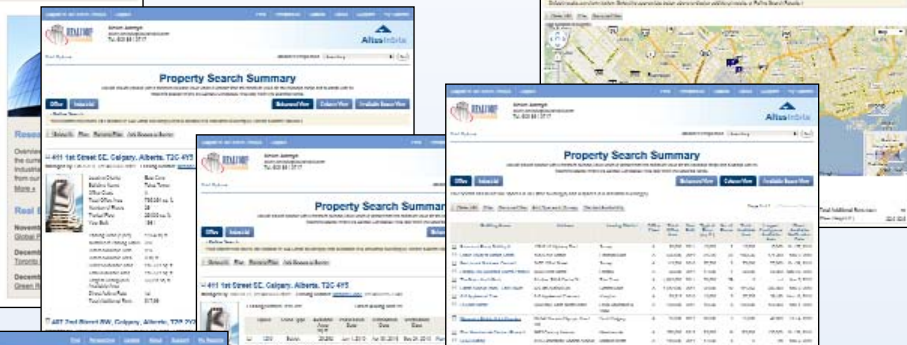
Property Search Summary

Office | Industrial

Balanced View | Colour View | Available Space View

411 1st Street SE, Calgary, Alberta, T2G 4Y5

Rese

Real

Novem

Decem

Decem

Property Search Summary

Office | Industrial

411 1st Street SE, Calgary, Alberta, T2G 4Y5

Property Search Summary

Office | Industrial

Balanced View | Colour View | Available Space View

AltusInSite

AltusInSite

AltusInSite